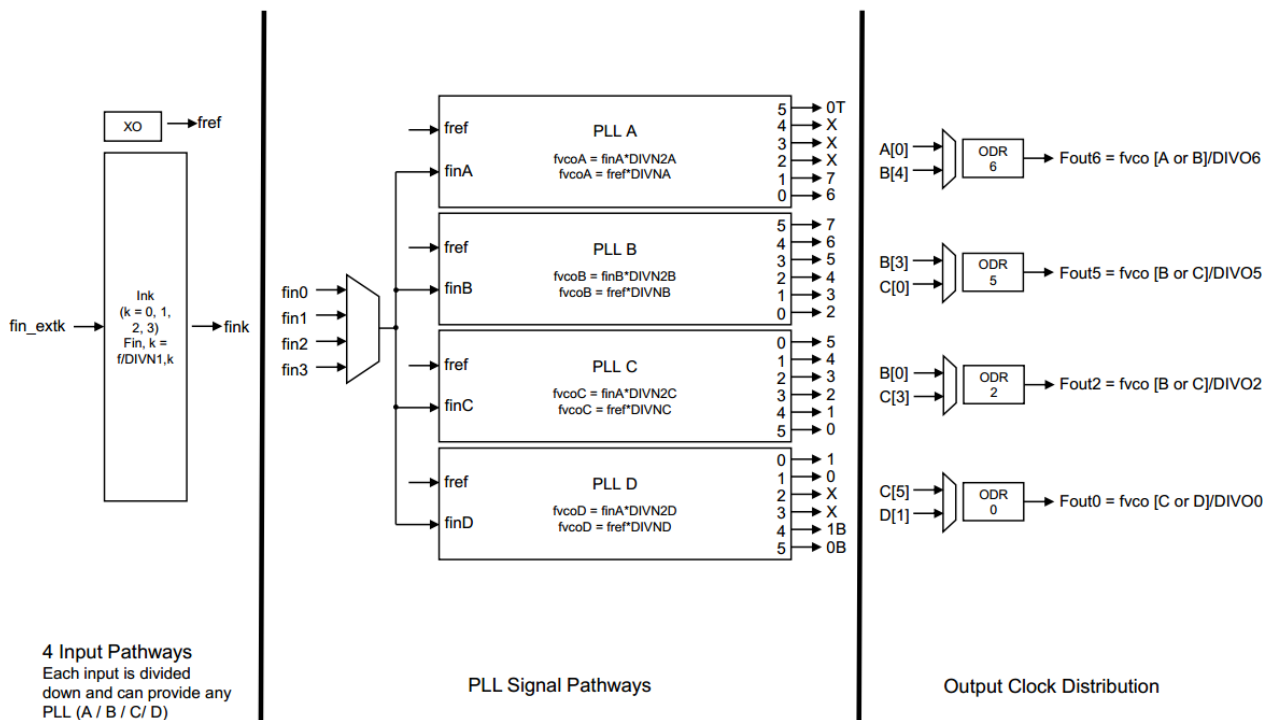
XO
fref

fin_extk
Ink
(k = 0, 1, 2, 3)
Fin, k = f/DIVN1,k
fink

fref
finA
PLL A
fvcoA = finA*DIVN2A
fvcoA = fref*DIVNA
5 0T
4 X
3 X
2 X
1 7
0 6

fref
finB
PLL B
fvcoB = finB*DIVN2B
fvcoB = fref*DIVNB
5 7
4 6
3 5
2 4
1 3
0 2

fin0
fin1
fin2
fin3

fref
finC
PLL C
fvcoC = finA*DIVN2C
fvcoC = fref*DIVNC
0 5
1 4
2 3
3 2
4 1
5 0

fref
finD
PLL D
fvcoD = finA*DIVN2D
fvcoD = fref*DIVND
0 1
1 0
2 X
3 X
4 1B
5 0B

A[0]
B[4]
ODR 6
Fout6 = fvco [A or B]/DIVO6

B[3]
C[0]
ODR 5
Fout5 = fvco [B or C]/DIVO5

B[0]
C[3]
ODR 2
Fout2 = fvco [B or C]/DIVO2

C[5]
D[1]
ODR 0
Fout0 = fvco [C or D]/DIVO0

4 Input Pathways
Each input is divided down and can provide any PLL (A / B / C/ D)

PLL Signal Pathways

Output Clock Distribution